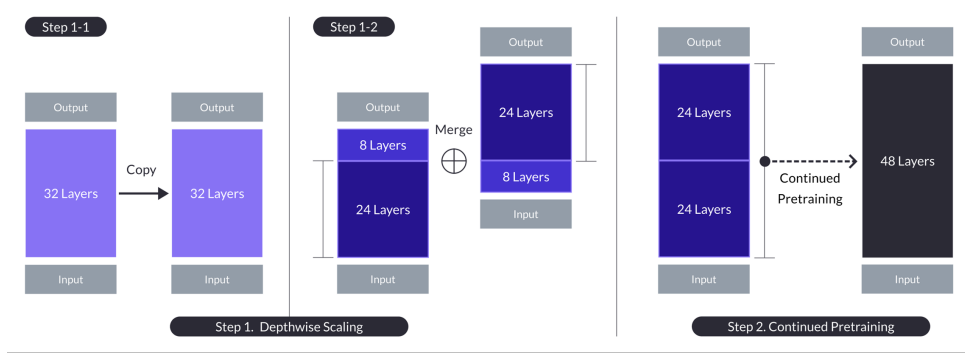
Step 1-1

Output
32 Layers
Input

Copy

Output
32 Layers
Input

Step 1-2

Output
8 Layers
24 Layers
Input

Merge

Output
24 Layers
8 Layers
Input

Step 1. Depthwise Scaling

Output
24 Layers
24 Layers
Input

Continued Pretraining

Output
48 Layers
Input

Step 2. Continued Pretraining